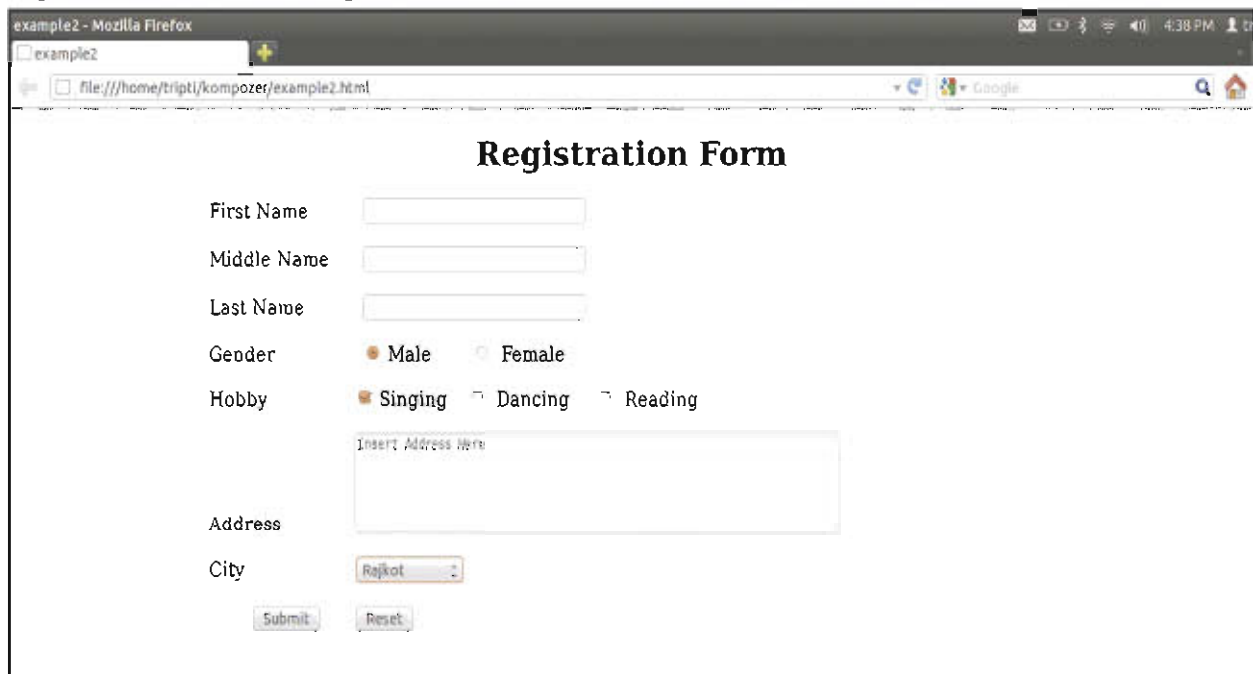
example2 - Mozilla Firefox

4:38 PM

example2

file:///home/tripti/kompozer/example2.html

Google

Registration Form

First Name

Middle Name

Last Name

Gender Male Female

Hobby Singing Dancing Reading

Insert Address Here

Address

City Rajkot

Submit Reset